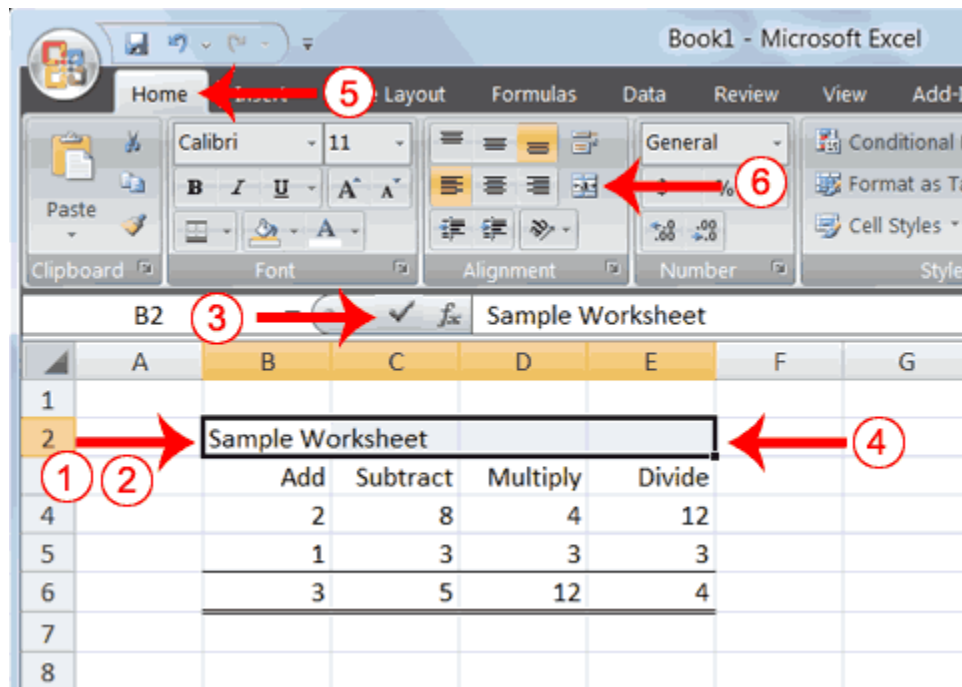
Book1 - Microsoft Excel

Home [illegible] 5 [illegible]e Layout Formulas Data Review View Add-I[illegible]

Paste

Clipboard

Calibri 11

B I U A A

Font

Alignment

General

% 6

.00 .00

Number

Conditional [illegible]

Format as Ta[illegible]

Cell Styles

Style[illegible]

B2 3 $f_x$ Sample Worksheet

| | A | B | C | D | E | F | G |
|---|---|---|---|---|---|---|---|
| 1 | | | | | | | |
| 2 | | Sample Worksheet | | | | | |
| 3 | | Add | Subtract | Multiply | Divide | | |
| 4 | | 2 | 8 | 4 | 12 | | |
| 5 | | 1 | 3 | 3 | 3 | | |
| 6 | | 3 | 5 | 12 | 4 | | |
| 7 | | | | | | | |
| 8 | | | | | | | |

1 2 4